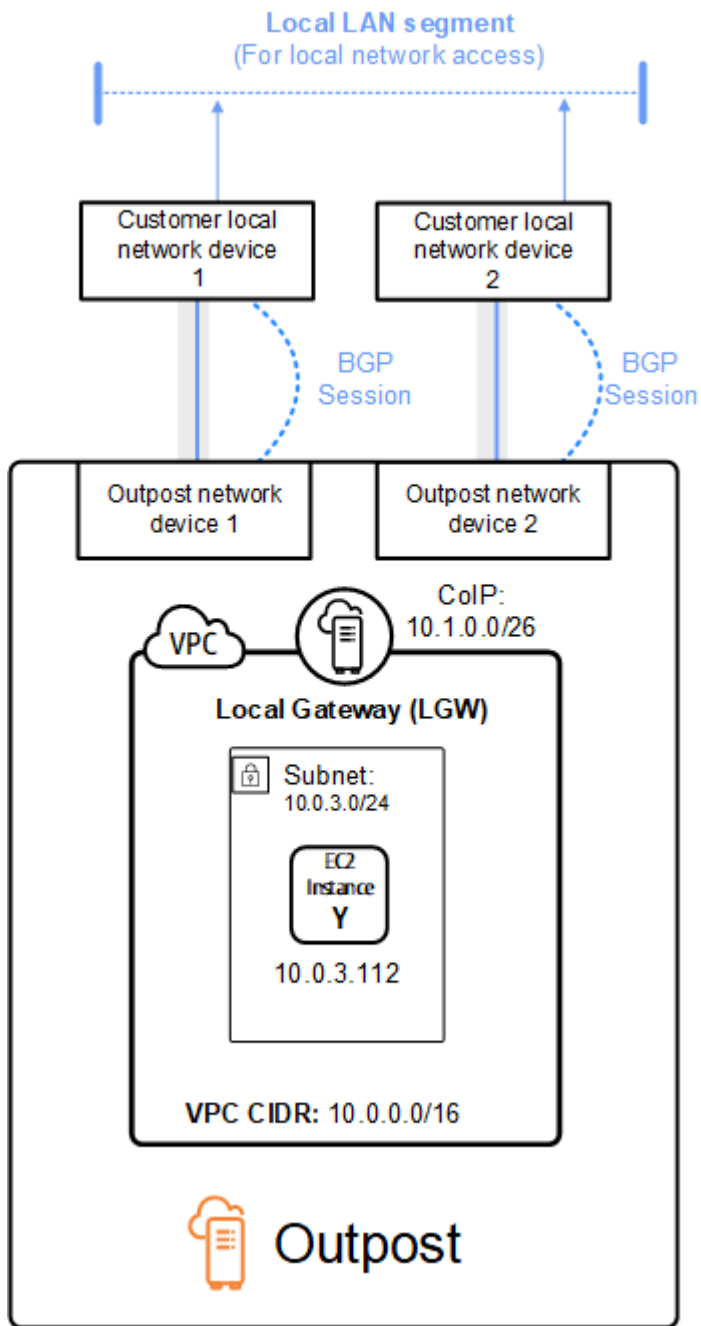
Local LAN segment
(For local network access)

Customer local network device 1

Customer local network device 2

BGP Session

BGP Session

Outpost network device 1

Outpost network device 2

CoIP:
10.1.0.0/26

VPC

Local Gateway (LGW)

Subnet:
10.0.3.0/24

EC2 Instance
Y

10.0.3.112

VPC CIDR: 10.0.0.0/16

Outpost